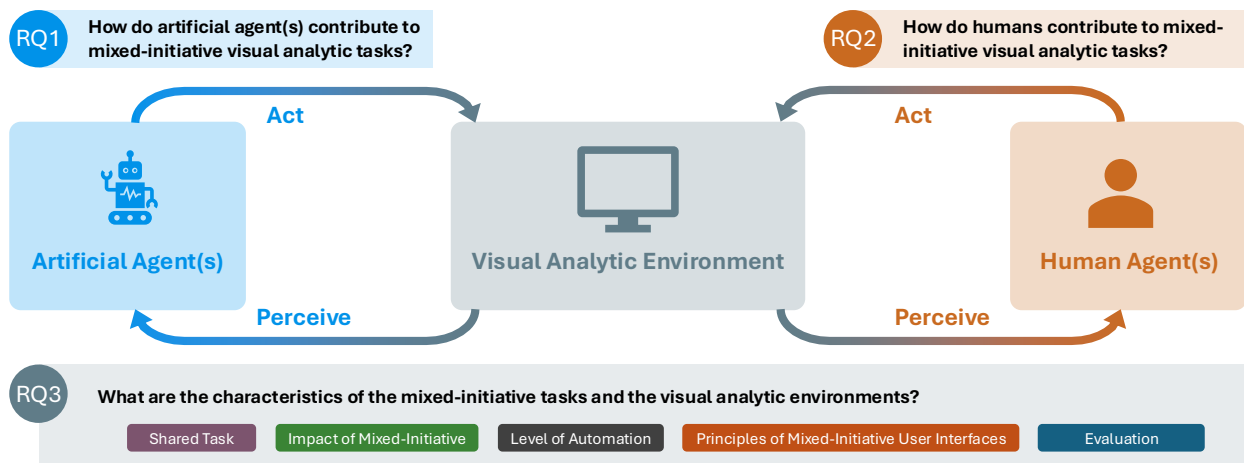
RQ1 How do artificial agent(s) contribute to mixed-initiative visual analytic tasks?

RQ2 How do humans contribute to mixed-initiative visual analytic tasks?

Act

Act

Artificial Agent(s)

Visual Analytic Environment

Human Agent(s)

Perceive

Perceive

RQ3 What are the characteristics of the mixed-initiative tasks and the visual analytic environments?

Shared Task

Impact of Mixed-Initiative

Level of Automation

Principles of Mixed-Initiative User Interfaces

Evaluation